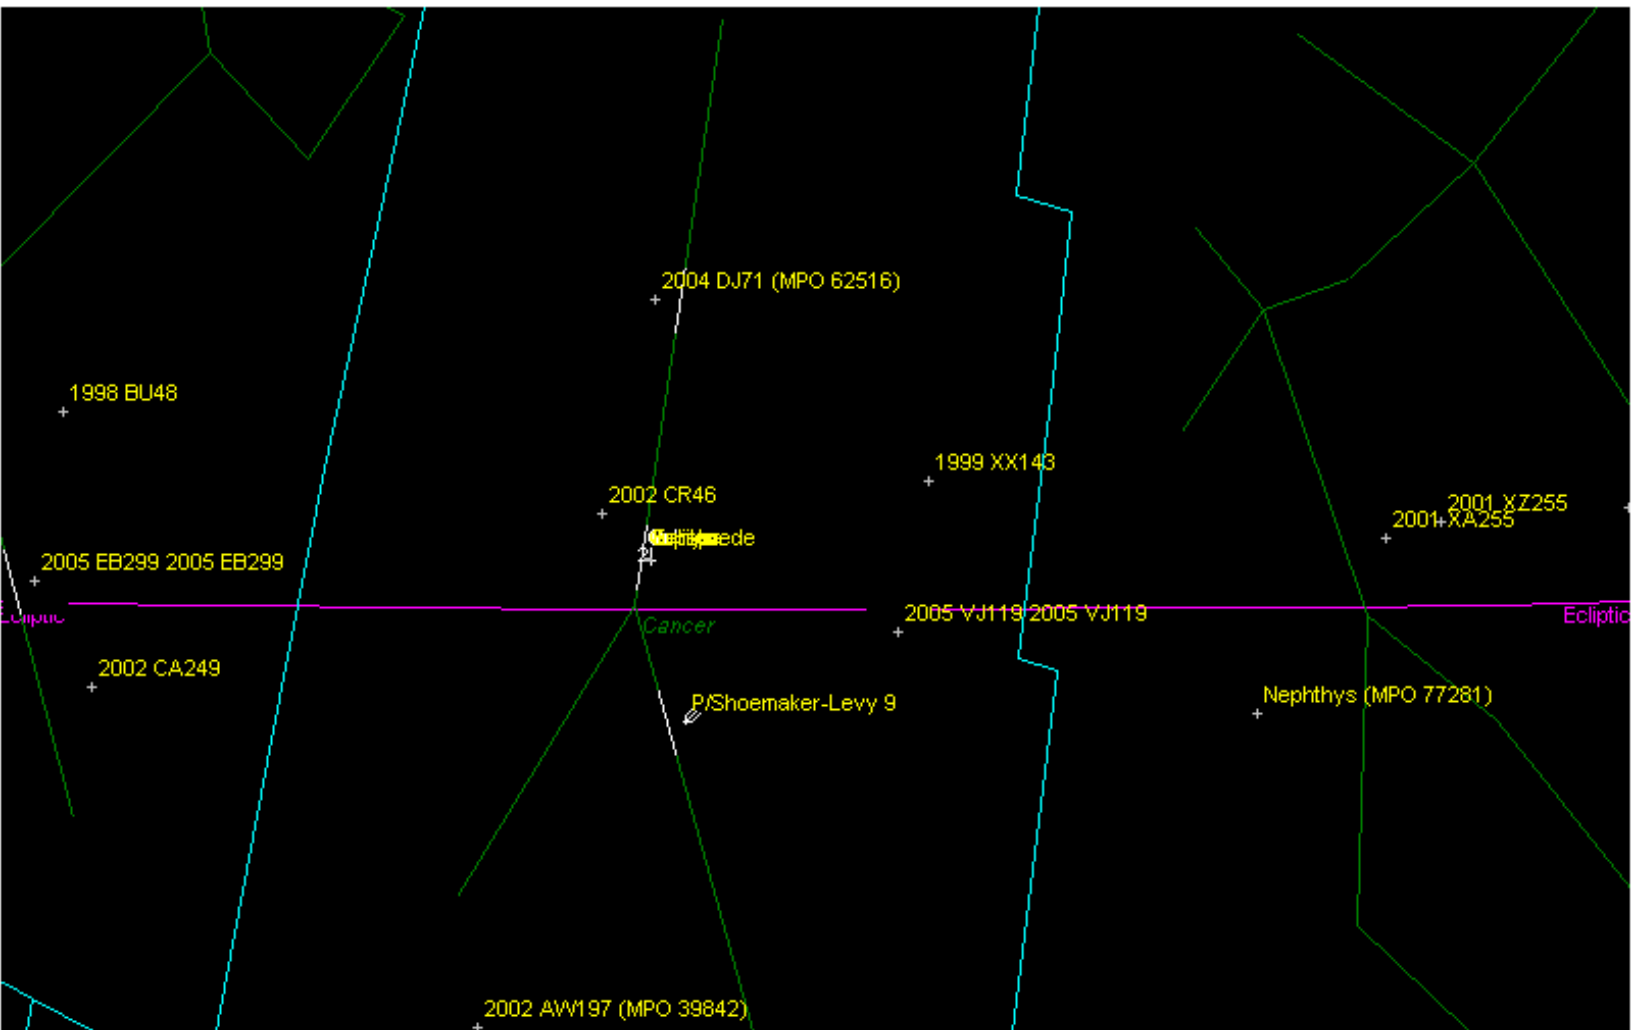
2004 DJ71 (MPO 62516)

1998 BU48

1999 XX143

2002 CR46

2001 XZ255

2001 XA255

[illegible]ede

2005 EB299 2005 EB299

Ecliptic

Cancer

2005 VJ119 2005 VJ119

Ecliptic

2002 CA249

P/Shoemaker-Levy 9

Nephthys (MPO 77281)

2002 AW197 (MPO 39842)